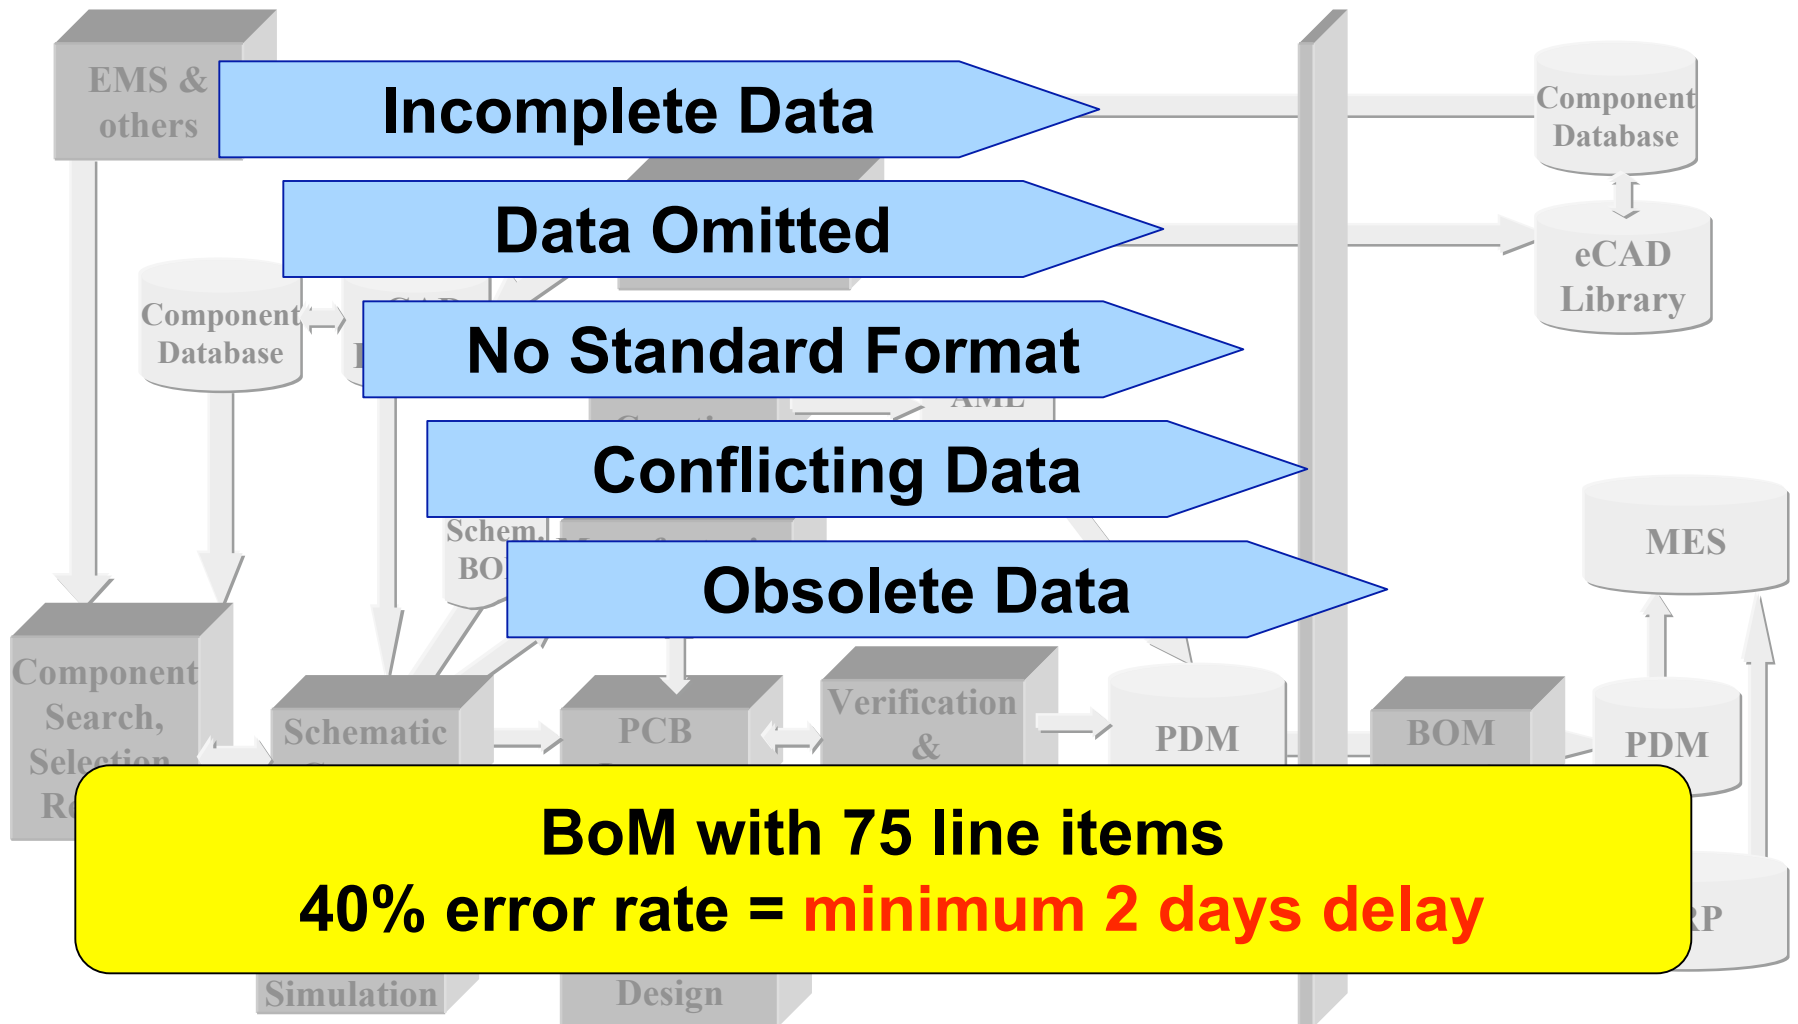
EMS & others

Incomplete Data

Component Database

Data Omitted

eCAD Library

Component Database

No Standard Format

Conflicting Data

Schem. BO

Obsolete Data

MES

Component Search, Selection R

Schematic

PCB

Verification &

PDM

BOM

PDM

BoM with 75 line items
40% error rate = minimum 2 days delay

RP

Simulation

Design